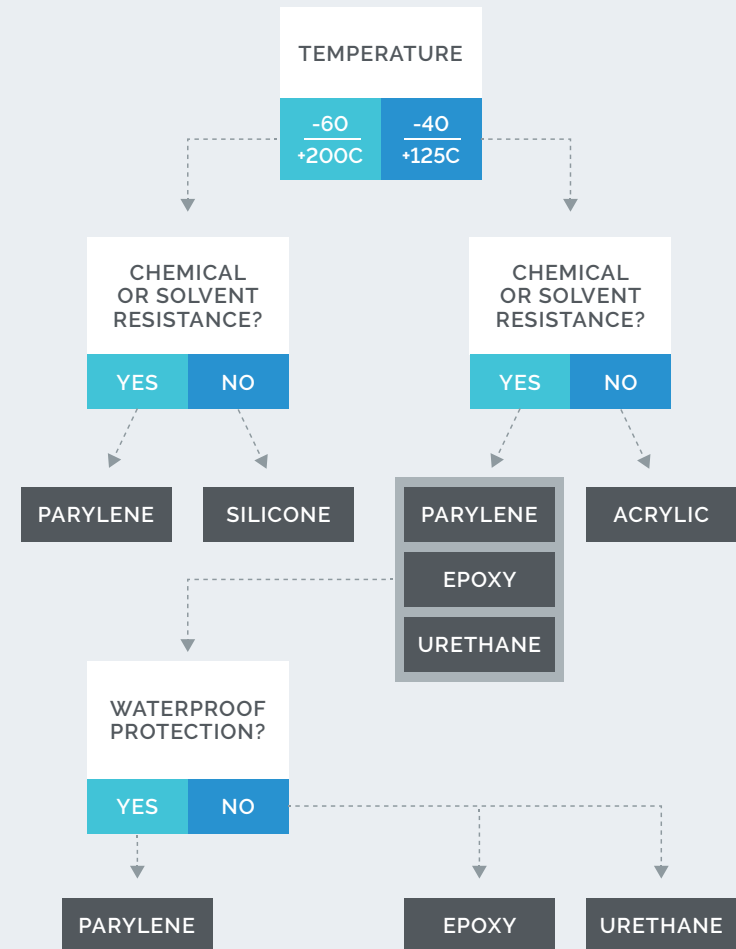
TEMPERATURE

$\frac{-60}{+200C}$ $\frac{-40}{+125C}$

CHEMICAL OR SOLVENT RESISTANCE?

YES NO

CHEMICAL OR SOLVENT RESISTANCE?

YES NO

PARYLENE

SILICONE

PARYLENE

EPOXY

URETHANE

ACRYLIC

WATERPROOF PROTECTION?

YES NO

PARYLENE

EPOXY

URETHANE